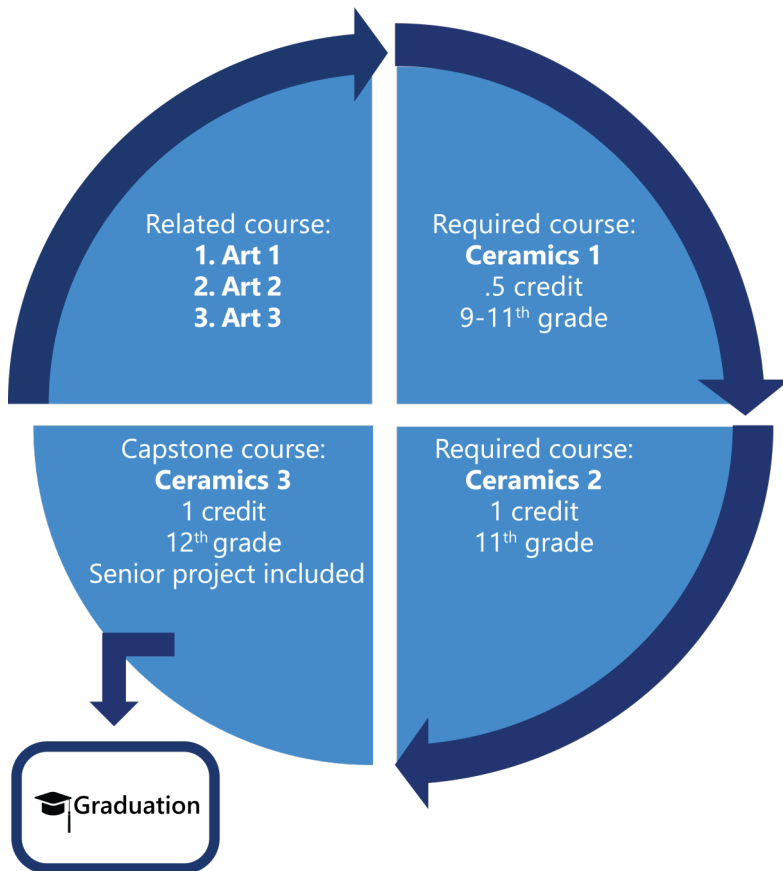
Related course:
**1. Art 1**
**2. Art 2**
**3. Art 3**

Required course:
**Ceramics 1**
.5 credit
9-11$^{th}$ grade

Required course:
**Ceramics 2**
1 credit
11$^{th}$ grade

Capstone course:
**Ceramics 3**
1 credit
12$^{th}$ grade
Senior project included

Graduation